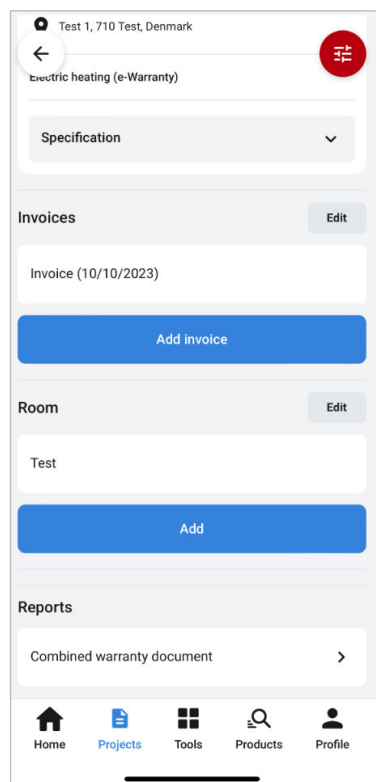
Test 1, 710 Test, Denmark

Electric heating (e-Warranty)

Specification

Invoices

Edit

Invoice (10/10/2023)

Add invoice

Room

Edit

Test

Add

Reports

Combined warranty document

Home
Projects
Tools
Products
Profile